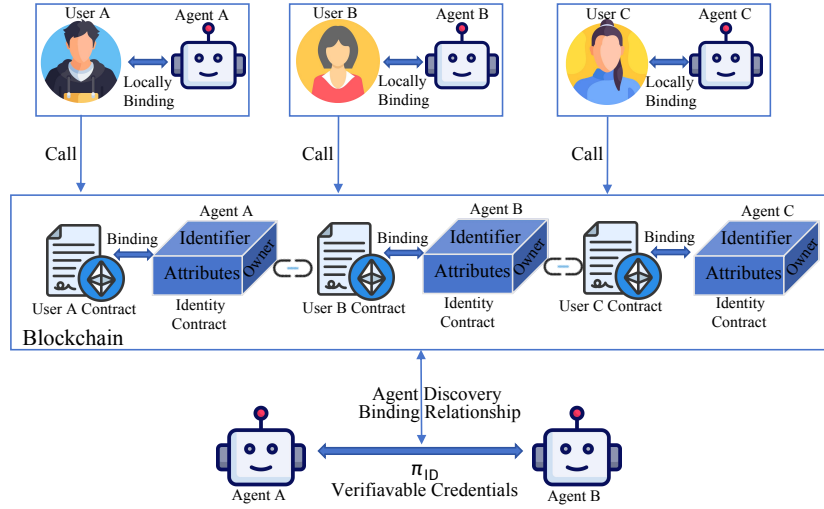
User A
Agent A
Locally Binding

User B
Agent B
Locally Binding

User C
Agent C
Locally Binding

Call
Call
Call

Agent A
Binding
Identifier
Attributes
Owner
User A Contract
Identity Contract

Agent B
Binding
Identifier
Attributes
Owner
User B Contract
Identity Contract

Agent C
Binding
Identifier
Attributes
Owner
User C Contract
Identity Contract

Blockchain

Agent Discovery
Binding Relationship

$\pi_{\text{ID}}$
Verifiavable Credentials

Agent A
Agent B